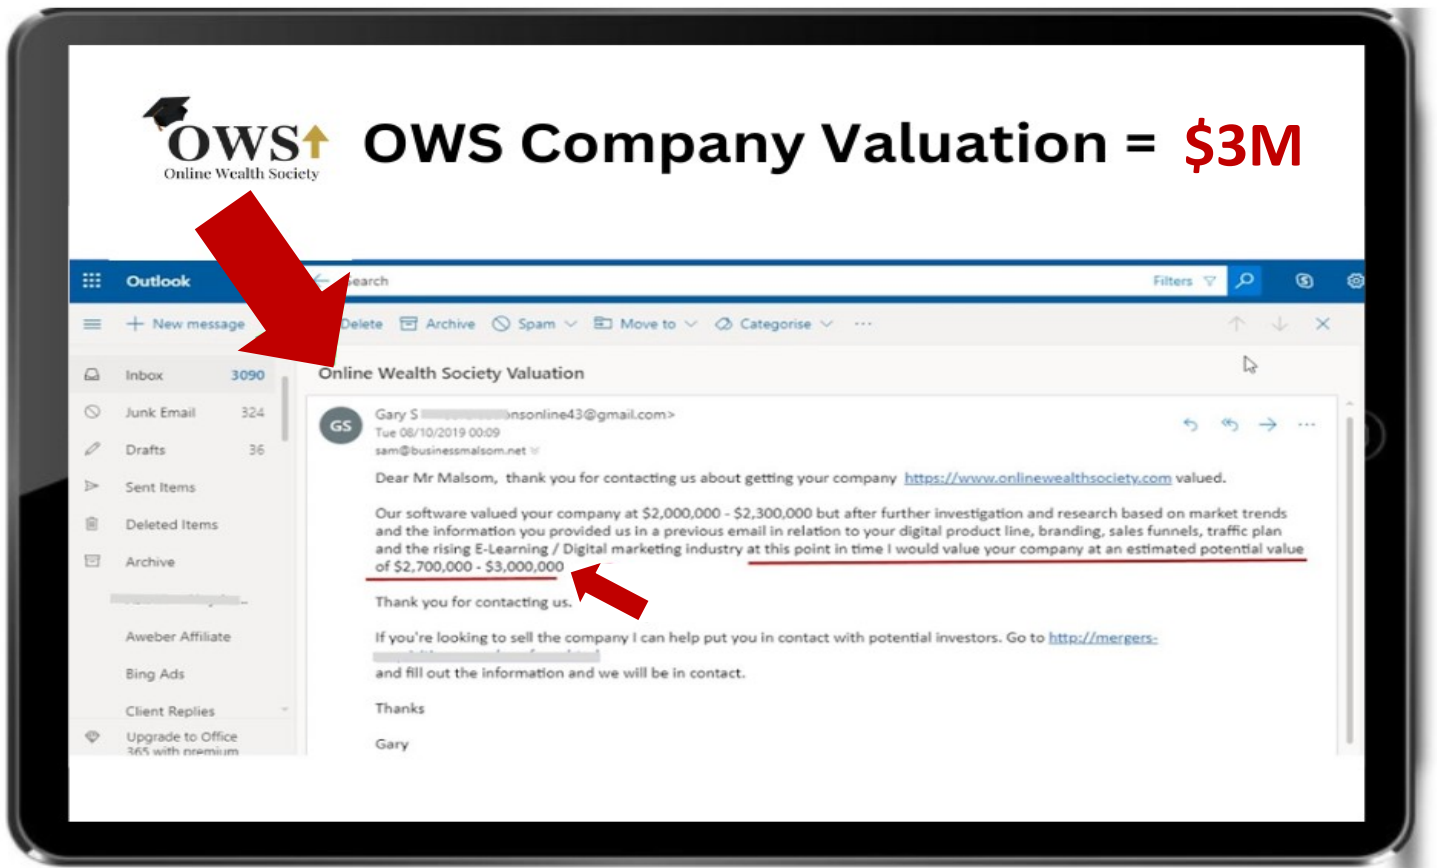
OWS
Online Wealth Society

OWS Company Valuation = $3M

Outlook
Search
Filters

New message
Delete Archive Spam Move to Categorise ···

Inbox 3090
Junk Email 324
Drafts 36
Sent Items
Deleted Items
Archive
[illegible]
Aweber Affiliate
Bing Ads
Client Replies
Upgrade to Office 365 with premium

Online Wealth Society Valuation

GS
Gary S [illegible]nsonline43@gmail.com>
Tue 08/10/2019 00:09
sam@businessmalsom.net

Dear Mr Malsom, thank you for contacting us about getting your company https://www.onlinewealthsociety.com valued.

Our software valued your company at $2,000,000 - $2,300,000 but after further investigation and research based on market trends and the information you provided us in a previous email in relation to your digital product line, branding, sales funnels, traffic plan and the rising E-Learning / Digital marketing industry at this point in time I would value your company at an estimated potential value of $2,700,000 - $3,000,000

Thank you for contacting us.

If you're looking to sell the company I can help put you in contact with potential investors. Go to http://mergers-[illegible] and fill out the information and we will be in contact.

Thanks

Gary